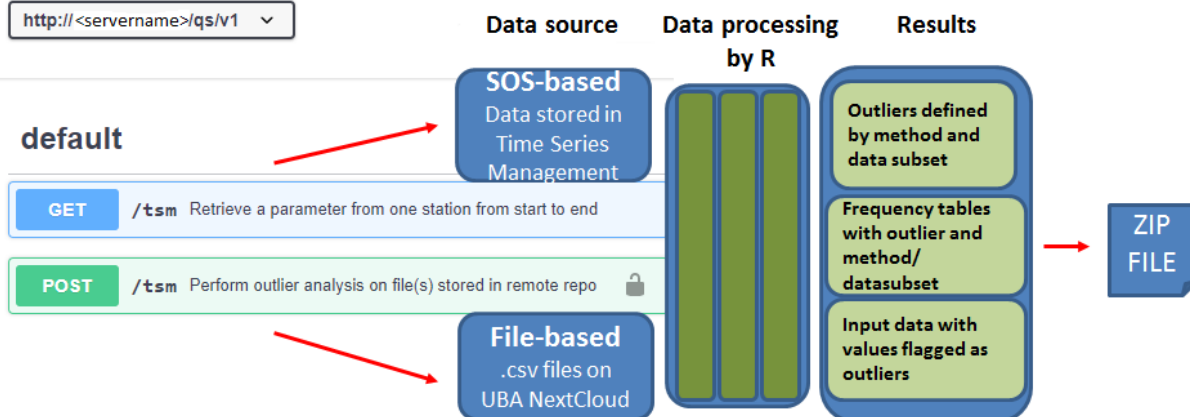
http://<servername>/qs/v1

default

GET /tsm Retrieve a parameter from one station from start to end

POST /tsm Perform outlier analysis on file(s) stored in remote repo

Data source

SOS-based
Data stored in Time Series Management

File-based
.csv files on UBA NextCloud

Data processing by R

Results

Outliers defined by method and data subset

Frequency tables with outlier and method/ datasubset

Input data with values flagged as outliers

ZIP FILE